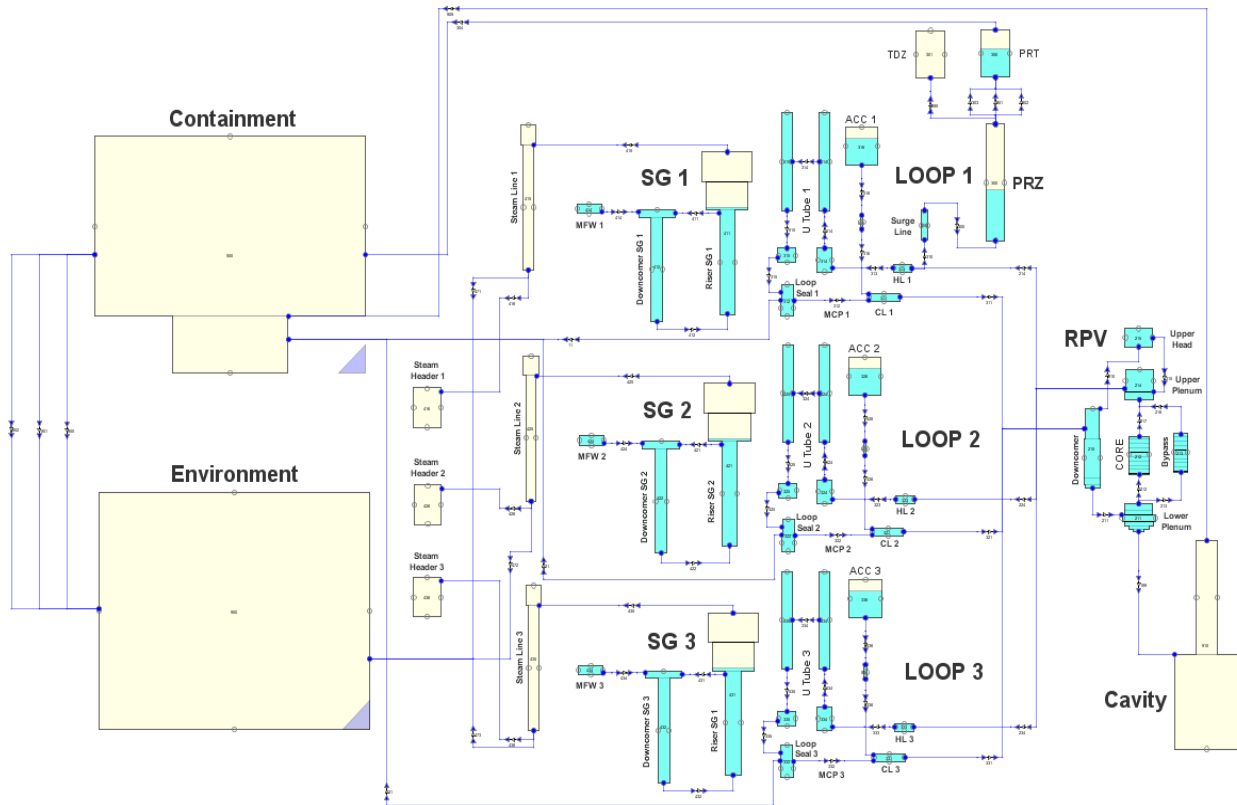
Containment

Environment

Steam Line 1

SG 1

MFW 1

Downcomer SG 1

Riser SG 1

U Tube 1

ACC 1

LOOP 1

Surge Line

TDZ

PRT

PRZ

Loop Seal 1

MCP 1

CL 1

HL 1

RPV

Upper Head

Upper Plenum

Steam Header 1

Steam Line 2

SG 2

MFW 2

Downcomer SG 2

Riser SG 2

U Tube 2

ACC 2

LOOP 2

Loop Seal 2

MCP 2

CL 2

HL 2

Downcomer

CORE

Bypass

Lower Plenum

Steam Header 2

Steam Header 3

Steam Line 3

SG 3

MFW 3

Downcomer SG 3

Riser SG 1

U Tube 3

ACC 3

LOOP 3

Loop Seal 3

MCP 3

CL 3

HL 3

Cavity